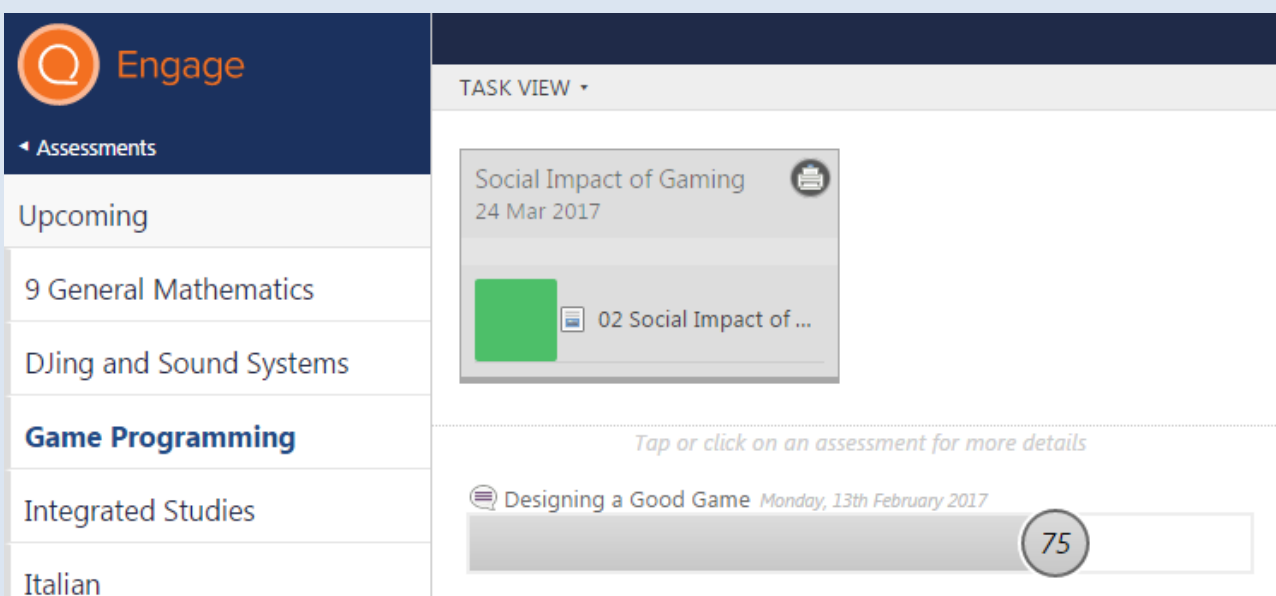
Engage

◂ Assessments

Upcoming

9 General Mathematics

DJing and Sound Systems

Game Programming

Integrated Studies

Italian

TASK VIEW ▾

Social Impact of Gaming
24 Mar 2017

02 Social Impact of ...

Tap or click on an assessment for more details

Designing a Good Game Monday, 13th February 2017

75